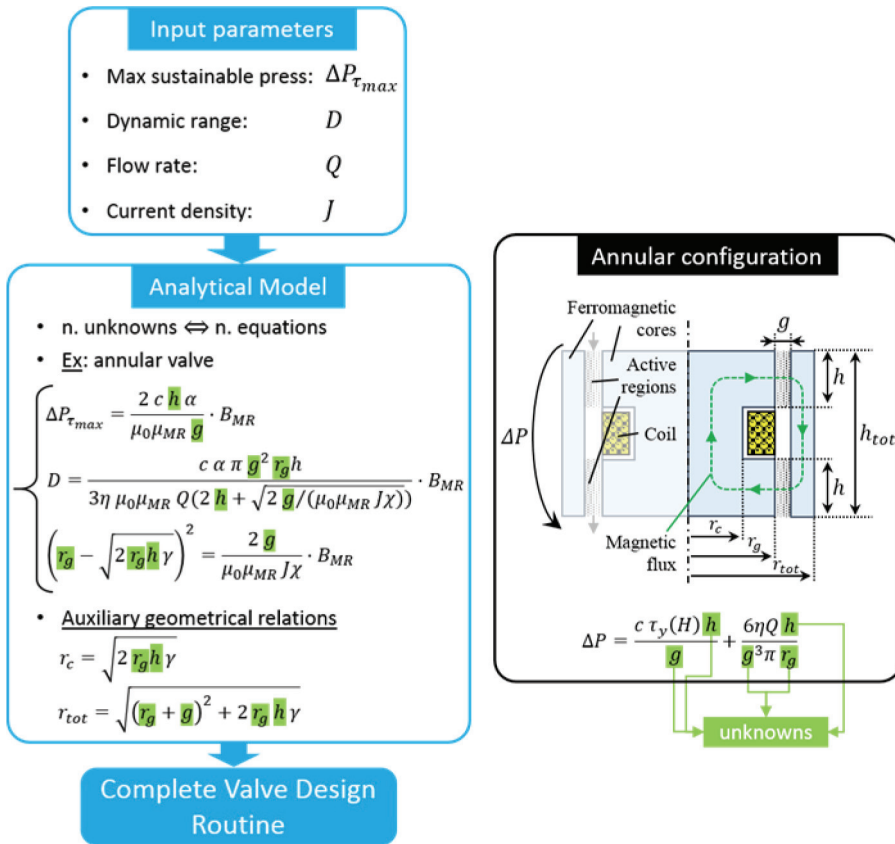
Input parameters

- Max sustainable press: $\Delta P_{\tau_{max}}$
- Dynamic range: $D$
- Flow rate: $Q$
- Current density: $J$

Analytical Model

- n. unknowns ⇔ n. equations
- Ex: annular valve

$\Delta P_{\tau_{max}} = \frac{2\,c\,h\,\alpha}{\mu_0 \mu_{MR}\,g} \cdot B_{MR}$

$D = \frac{c\,\alpha\,\pi\,g^2\,r_g h}{3\eta\,\mu_0 \mu_{MR}\,Q(2\,h + \sqrt{2\,g/(\mu_0 \mu_{MR}\,J\chi)})} \cdot B_{MR}$

$\left(r_g - \sqrt{2\,r_g h\,\gamma}\right)^2 = \frac{2\,g}{\mu_0 \mu_{MR}\,J\chi} \cdot B_{MR}$

- Auxiliary geometrical relations

$r_c = \sqrt{2\,r_g h\,\gamma}$

$r_{tot} = \sqrt{(r_g + g)^2 + 2\,r_g\,h\,\gamma}$

Complete Valve Design Routine

Annular configuration

Ferromagnetic cores

Active regions

Coil

$\Delta P$

Magnetic flux

$g$

$h$

$h$

$h_{tot}$

$r_c$

$r_g$

$r_{tot}$

$\Delta P = \frac{c\,\tau_y(H)\,h}{g} + \frac{6\eta Q\,h}{g^3 \pi\,r_g}$

unknowns